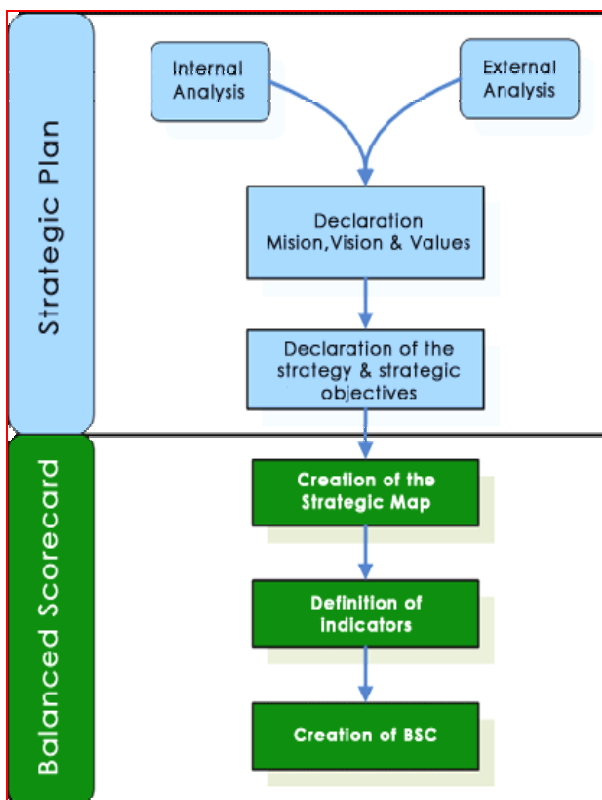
Strategic Plan

Internal Analysis

External Analysis

Declaration Mision,Vision & Values

Declaration of the strctegy & strategic objectives

Balanced Scorecard

Creation of the Strategic Map

Definition of Indicators

Creation of BSC